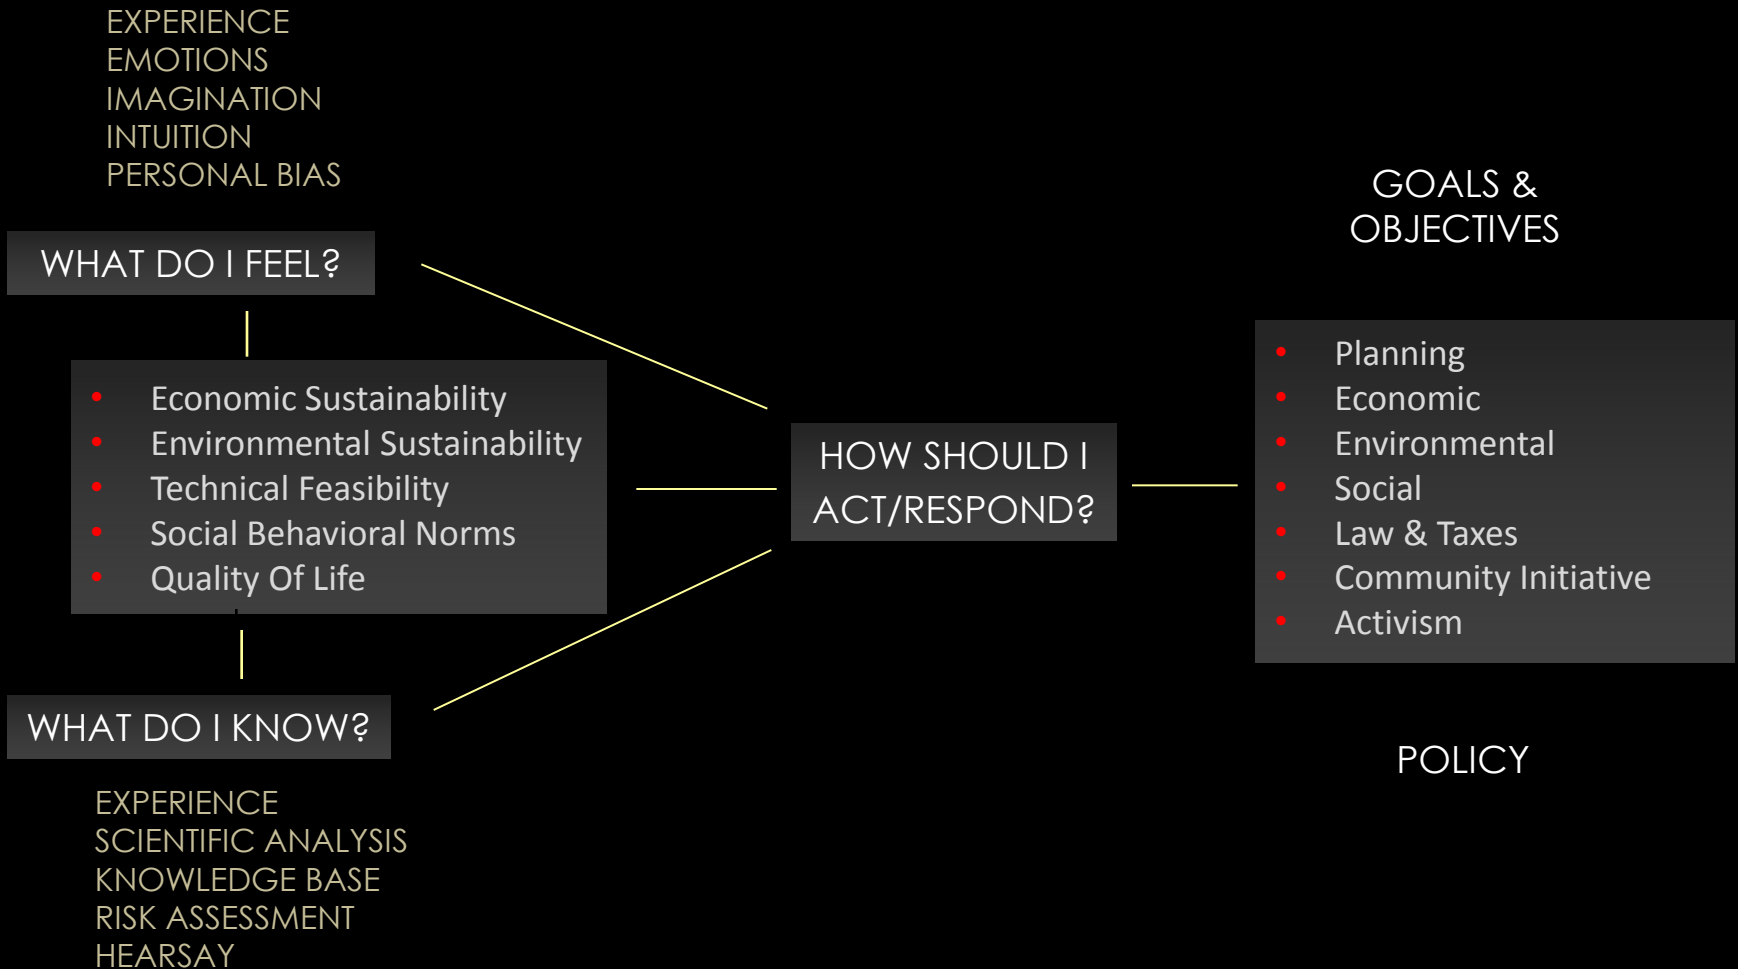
EXPERIENCE
EMOTIONS
IMAGINATION
INTUITION
PERSONAL BIAS

WHAT DO I FEEL?

- Economic Sustainability
- Environmental Sustainability
- Technical Feasibility
- Social Behavioral Norms
- Quality Of Life

WHAT DO I KNOW?

EXPERIENCE
SCIENTIFIC ANALYSIS
KNOWLEDGE BASE
RISK ASSESSMENT
HEARSAY

HOW SHOULD I ACT/RESPOND?

GOALS & OBJECTIVES

- Planning
- Economic
- Environmental
- Social
- Law & Taxes
- Community Initiative
- Activism

POLICY